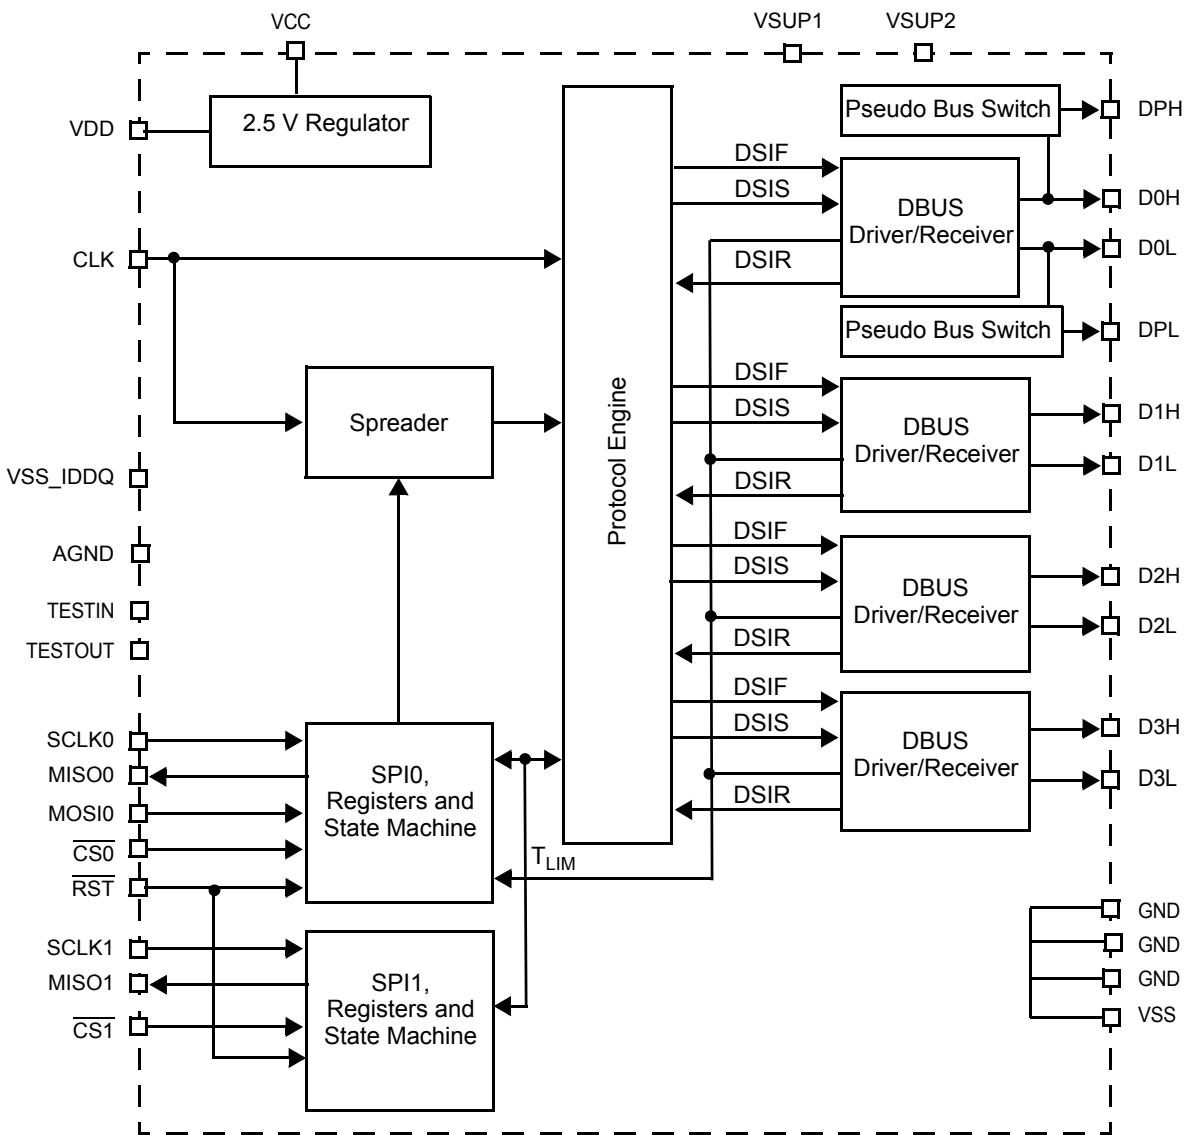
VCC
VSUP1
VSUP2
VDD
2.5 V Regulator
Pseudo Bus Switch
DPH
DSIF
DSIS
DBUS Driver/Receiver
D0H
D0L
DSIR
CLK
Pseudo Bus Switch
DPL
DSIF
DSIS
Spreader
DBUS Driver/Receiver
D1H
D1L
VSS_IDDQ
DSIR
Protocol Engine
AGND
DSIF
DSIS
DBUS Driver/Receiver
D2H
TESTIN
D2L
TESTOUT
DSIR
DSIF
DSIS
DBUS Driver/Receiver
D3H
SCLK0
MISO0
D3L
SPI0, Registers and State Machine
MOSI0
DSIR
$\overline{CS0}$
$T_{LIM}$
$\overline{RST}$
GND
GND
SCLK1
GND
MISO1
SPI1, Registers and State Machine
VSS
$\overline{CS1}$